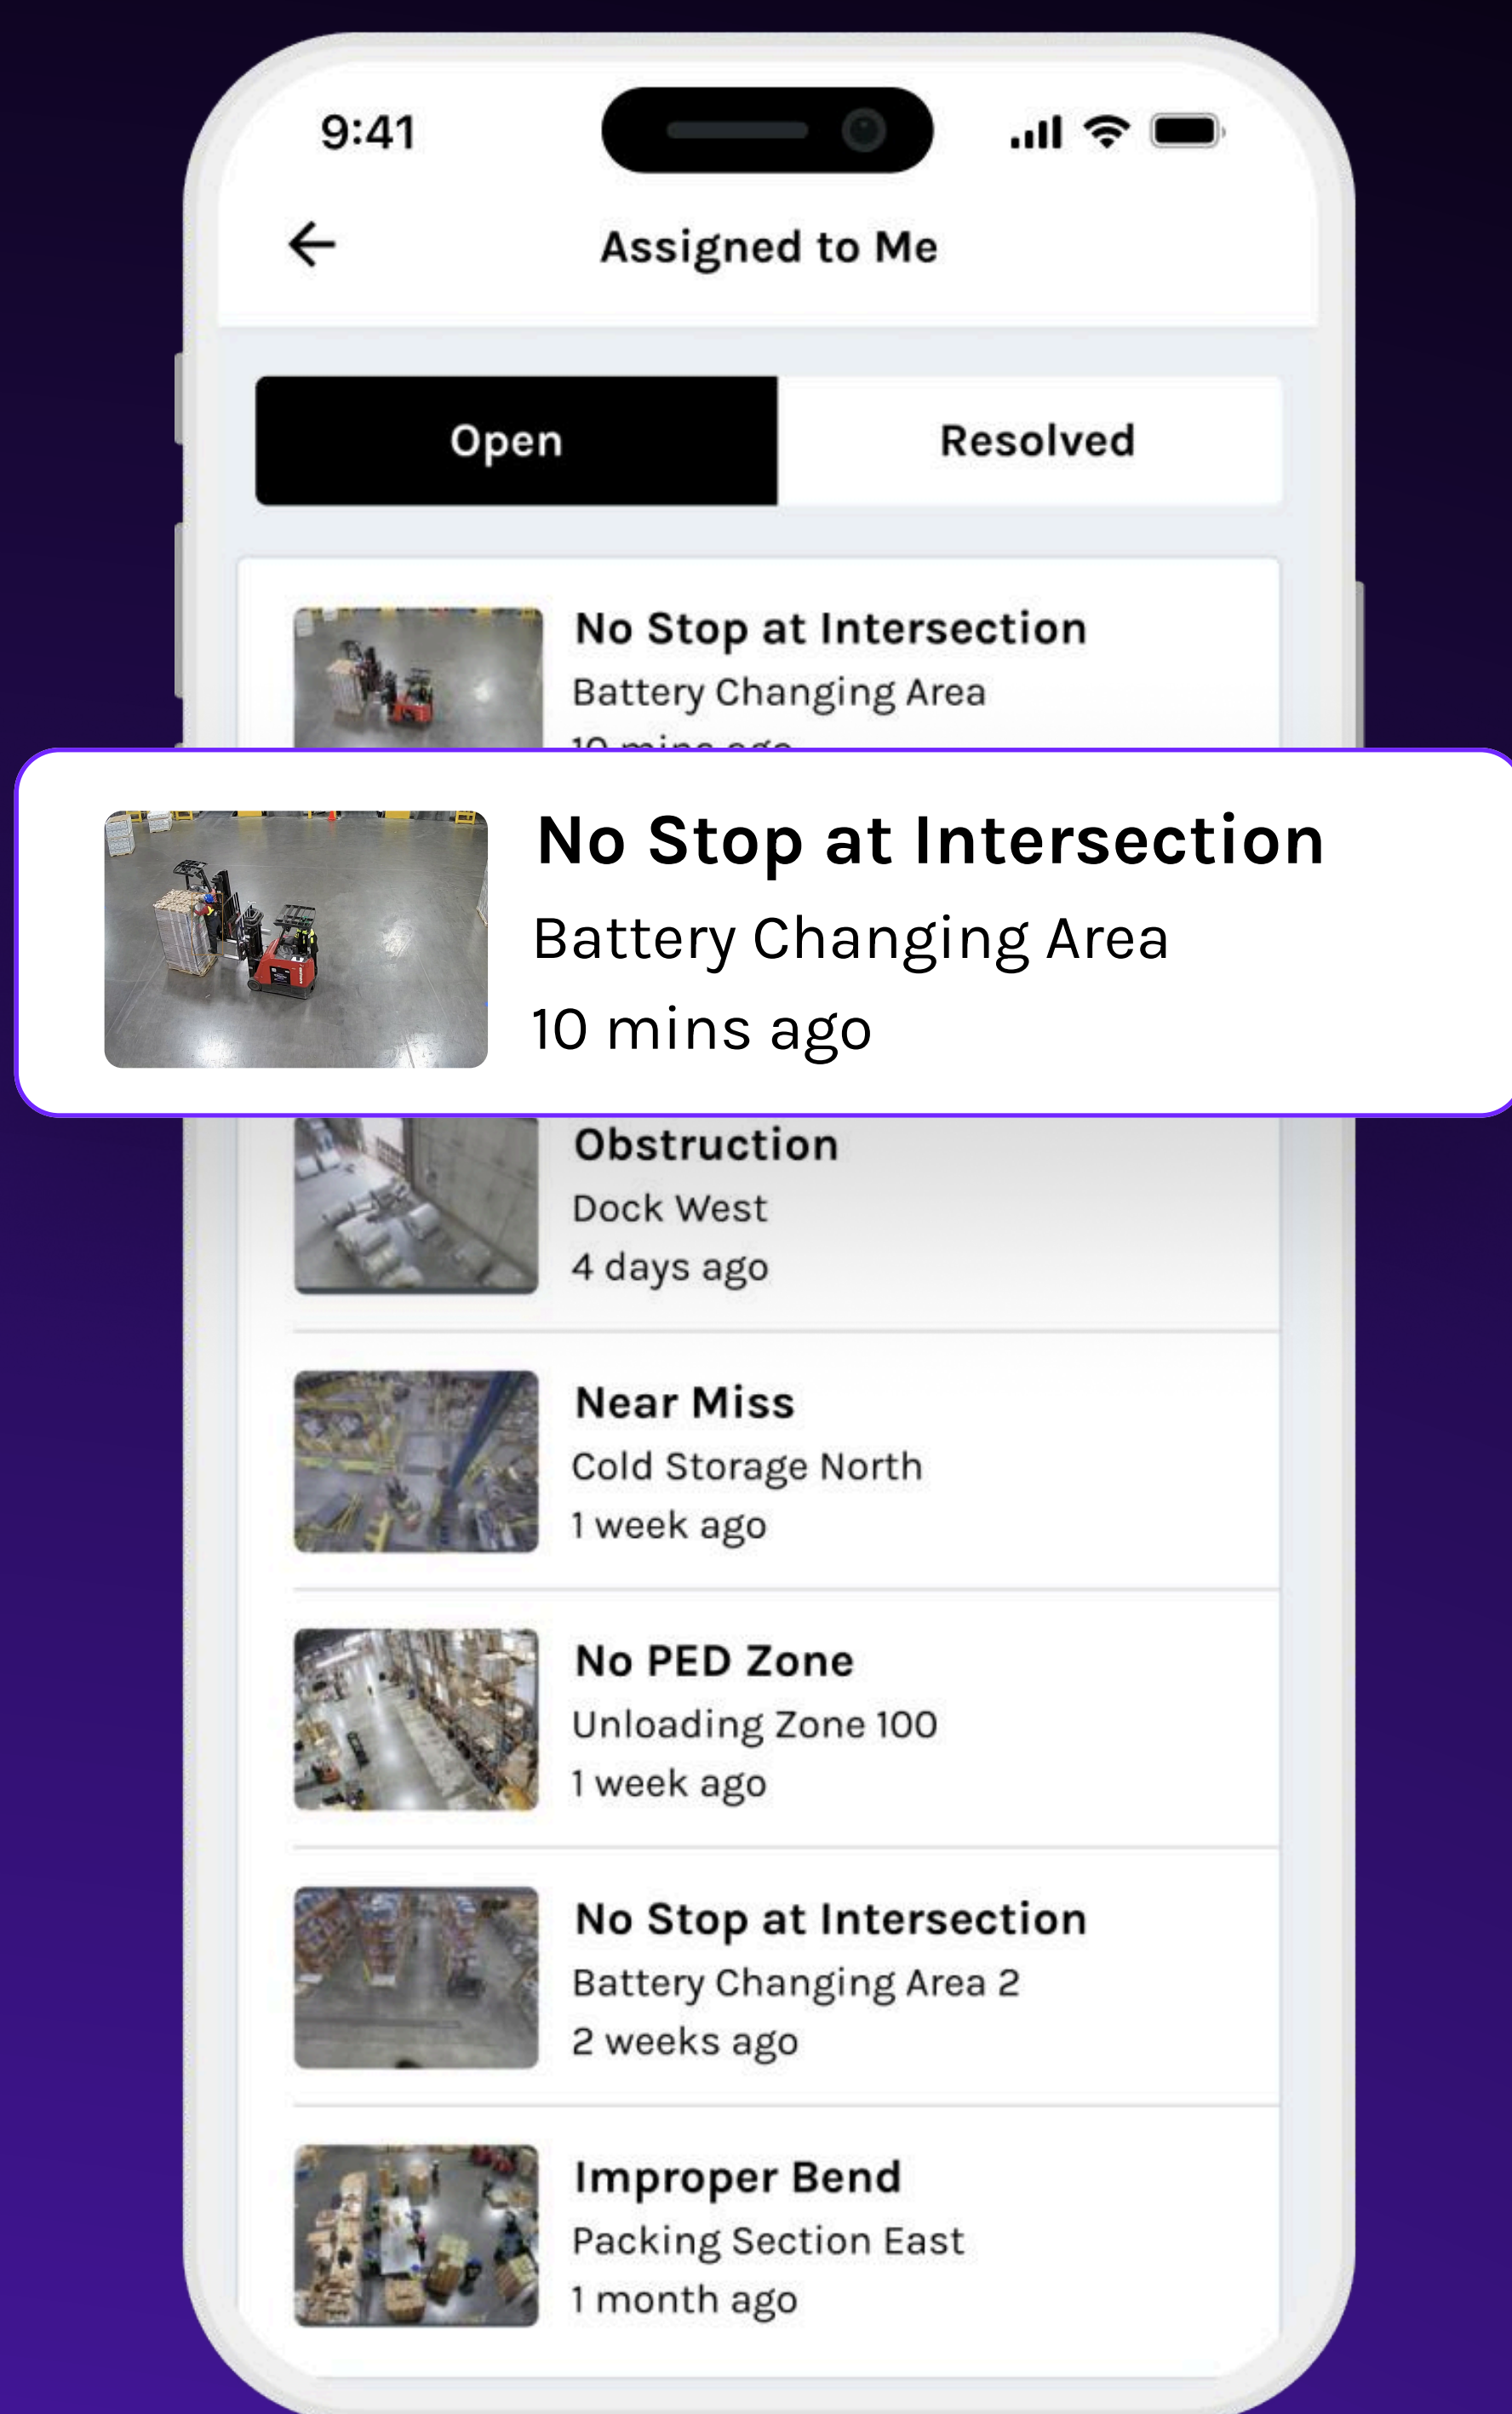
9:41

Assigned to Me

Open

Resolved

No Stop at Intersection
Battery Changing Area
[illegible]

No Stop at Intersection
Battery Changing Area
10 mins ago

Obstruction
Dock West
4 days ago

Near Miss
Cold Storage North
1 week ago

No PED Zone
Unloading Zone 100
1 week ago

No Stop at Intersection
Battery Changing Area 2
2 weeks ago

Improper Bend
Packing Section East
1 month ago